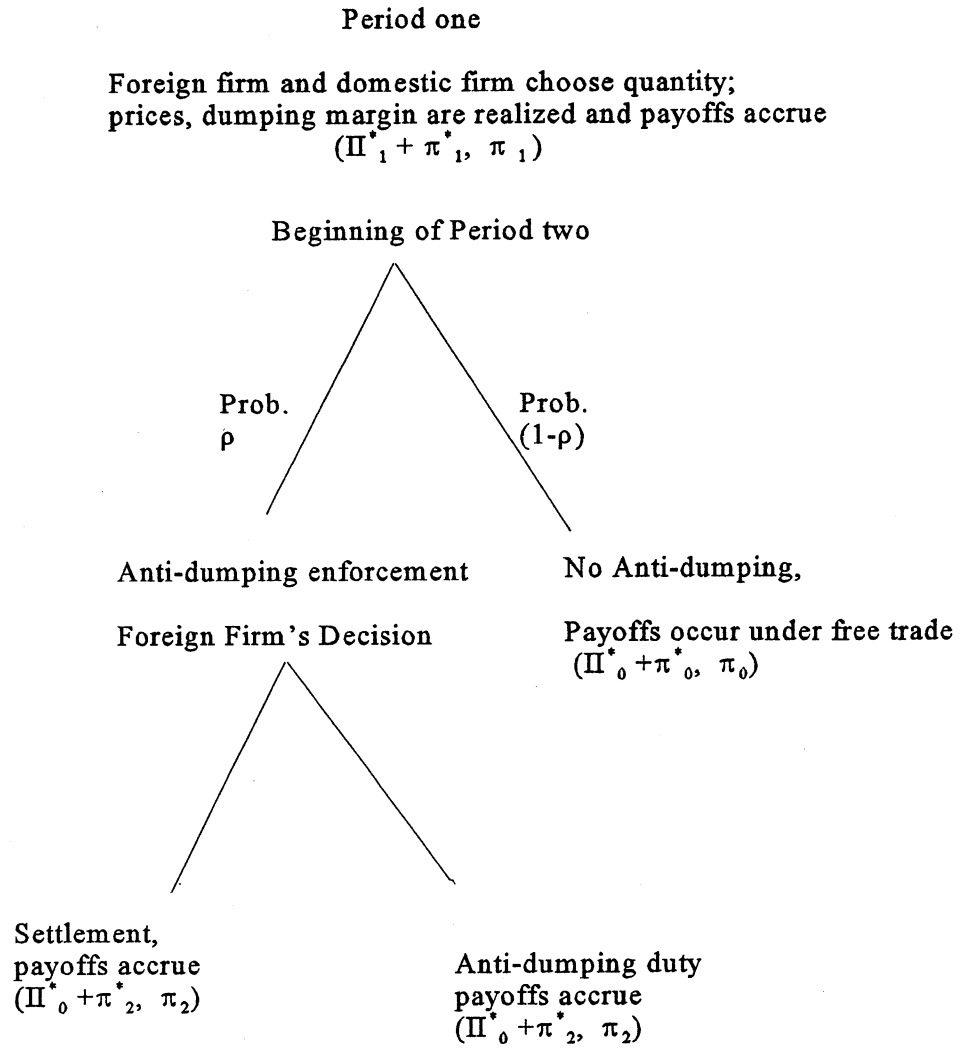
Period one

Foreign firm and domestic firm choose quantity; prices, dumping margin are realized and payoffs accrue
$(\Pi^*_1 + \pi^*_1, \ \pi_1)$

Beginning of Period two

Prob.
$\rho$

Prob.
$(1-\rho)$

Anti-dumping enforcement

Foreign Firm's Decision

No Anti-dumping,

Payoffs occur under free trade
$(\Pi^*_0 + \pi^*_0, \ \pi_0)$

Settlement,
payoffs accrue
$(\Pi^*_0 + \pi^*_2, \ \pi_2)$

Anti-dumping duty
payoffs accrue
$(\Pi^*_0 + \pi^*_2, \ \pi_2)$